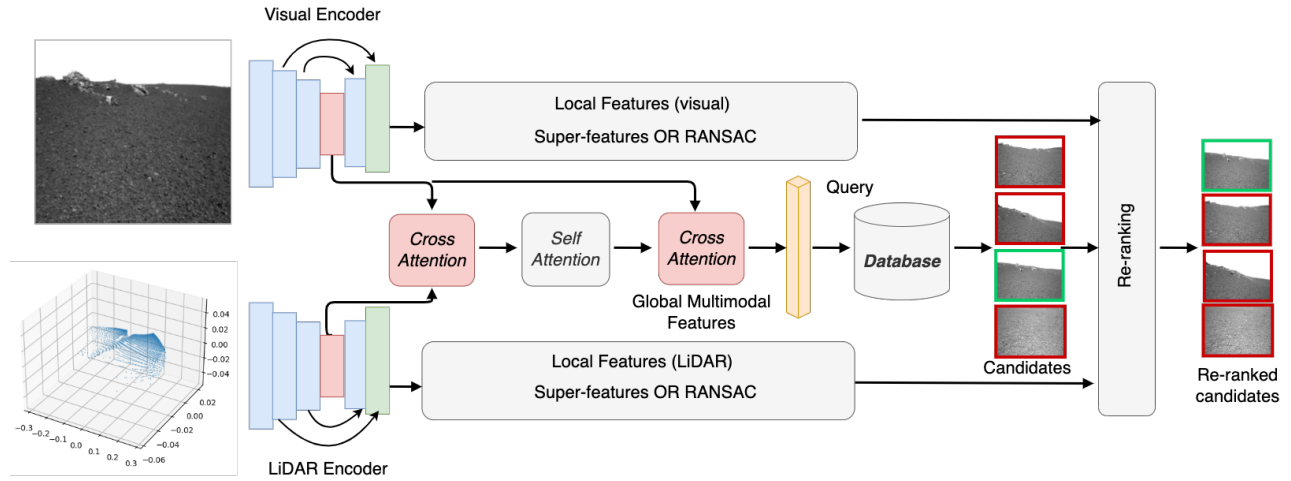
Visual Encoder

Local Features (visual)
Super-features OR RANSAC

Query

Cross Attention

Self Attention

Cross Attention

Database

Re-ranking

Global Multimodal Features

0.04
0.02
0.00
−0.02
−0.04

0.02
0.00
−0.02
−0.04
−0.06

−0.3 −0.2 −0.1 0.0 0.1 0.2 0.3

Local Features (LiDAR)
Super-features OR RANSAC

Candidates

Re-ranked candidates

LiDAR Encoder